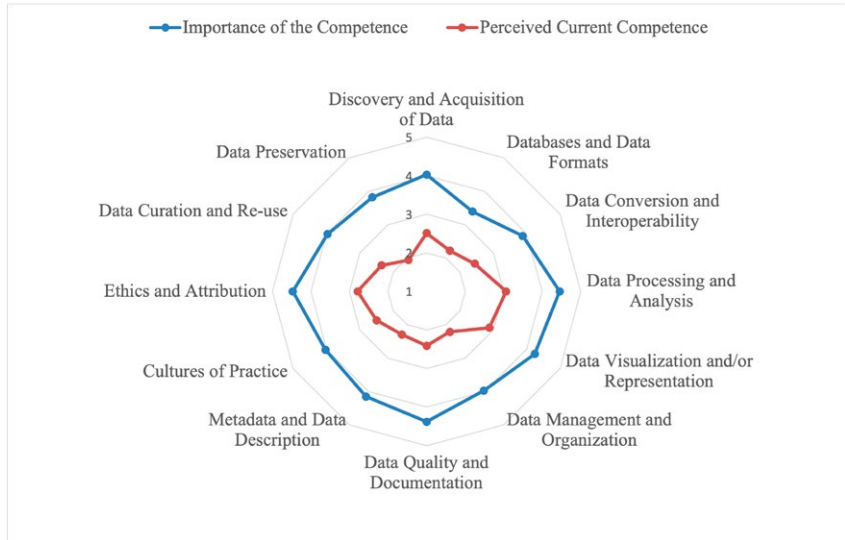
Importance of the Competence
Perceived Current Competence

Discovery and Acquisition of Data
Databases and Data Formats
Data Conversion and Interoperability
Data Processing and Analysis
Data Visualization and/or Representation
Data Management and Organization
Data Quality and Documentation
Metadata and Data Description
Cultures of Practice
Ethics and Attribution
Data Curation and Re-use
Data Preservation

5
4
3
2
1